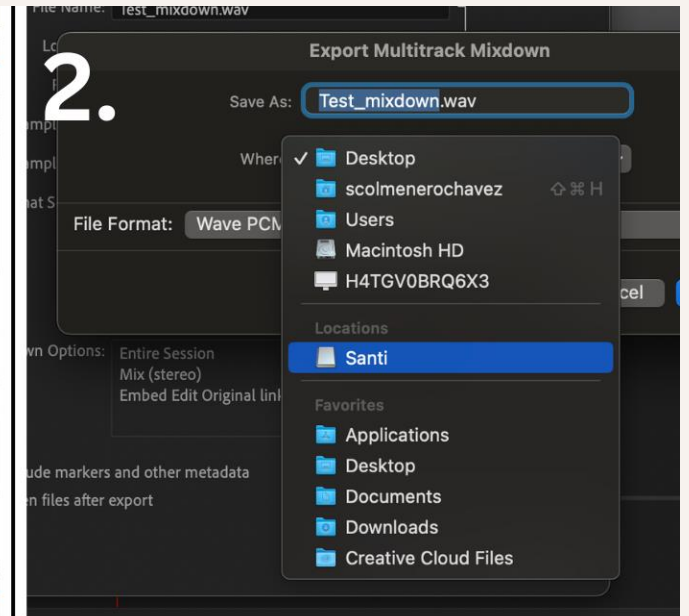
File Name: Test_mixdown.wav

2.

Export Multitrack Mixdown

Save As: Test_mixdown.wav

Where

File Format: Wave PCM

✓ Desktop
scolmenerochavez ⇧⌘H
Users
Macintosh HD
H4TGV0BRQ6X3

Locations
Santi

Favorites
Applications
Desktop
Documents
Downloads
Creative Cloud Files

cel

wn Options: Entire Session
Mix (stereo)
Embed Edit Original link

ude markers and other metadata
en files after export